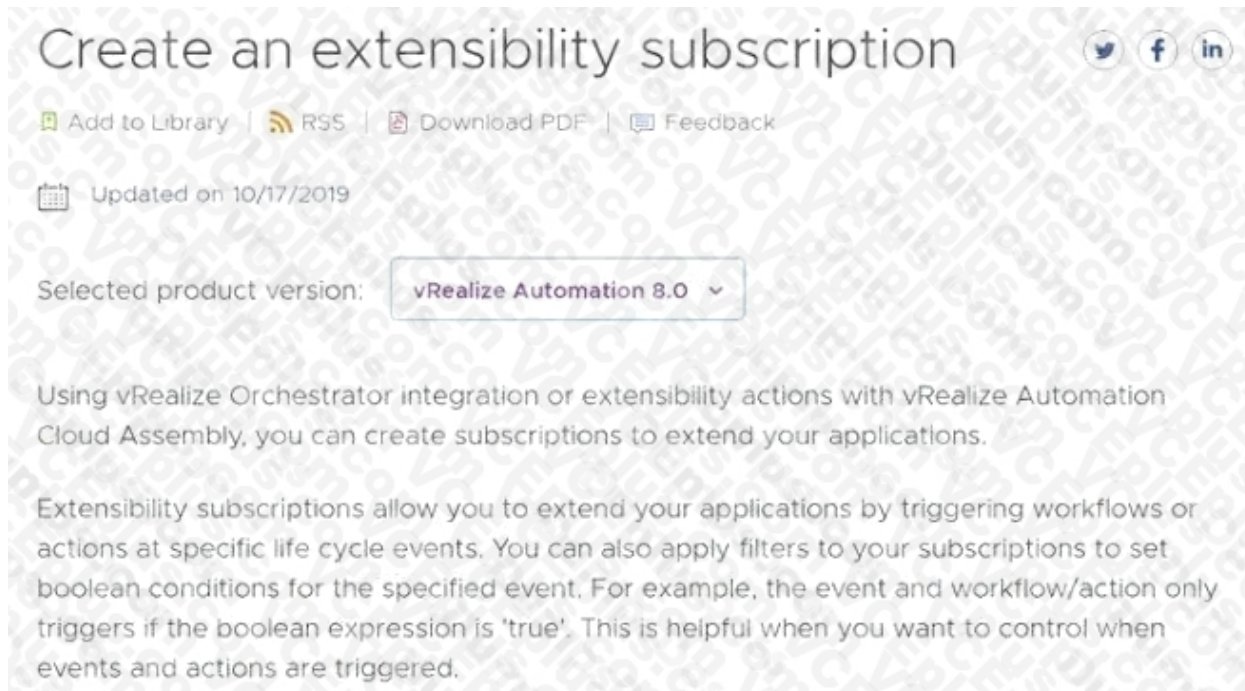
Create an extensibility subscription

Add to Library | RSS | Download PDF | Feedback

Updated on 10/17/2019

Selected product version: vRealize Automation 8.0

Using vRealize Orchestrator integration or extensibility actions with vRealize Automation Cloud Assembly, you can create subscriptions to extend your applications.

Extensibility subscriptions allow you to extend your applications by triggering workflows or actions at specific life cycle events. You can also apply filters to your subscriptions to set boolean conditions for the specified event. For example, the event and workflow/action only triggers if the boolean expression is 'true'. This is helpful when you want to control when events and actions are triggered.